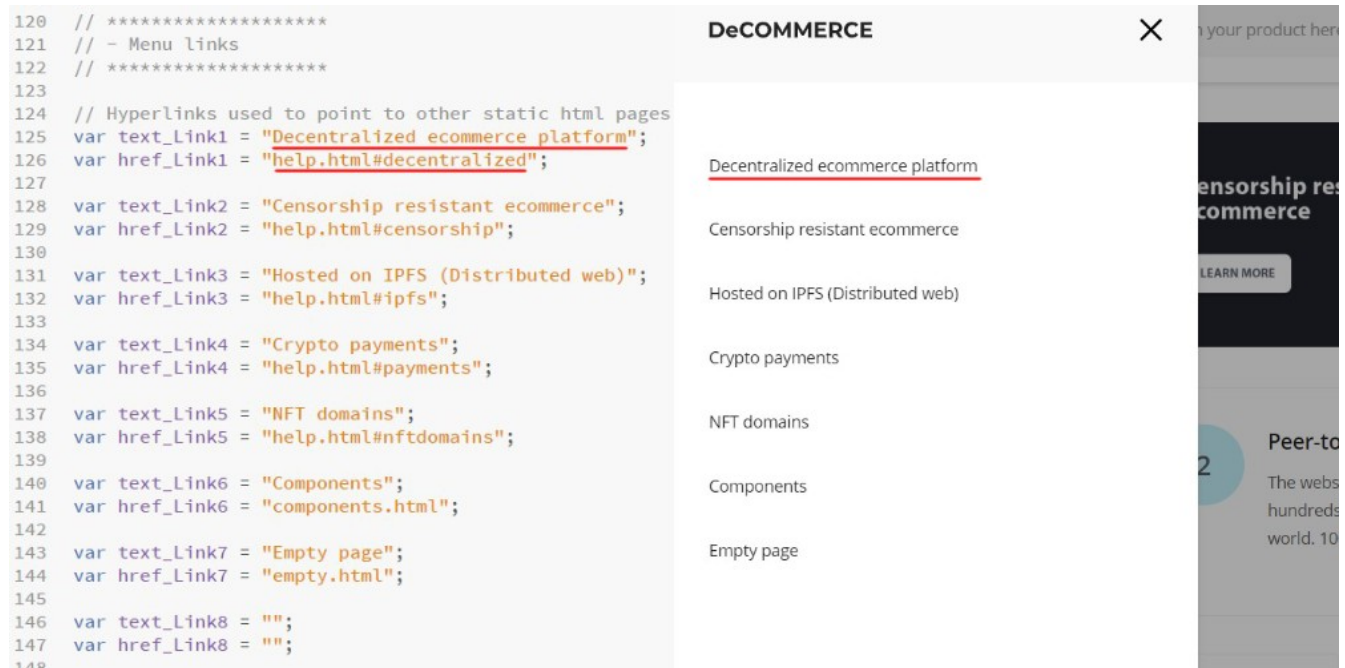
120 // ********************
121 // - Menu links
122 // ********************
123
124 // Hyperlinks used to point to other static html pages
125 var text_Link1 = "Decentralized ecommerce platform";
126 var href_Link1 = "help.html#decentralized";
127
128 var text_Link2 = "Censorship resistant ecommerce";
129 var href_Link2 = "help.html#censorship";
130
131 var text_Link3 = "Hosted on IPFS (Distributed web)";
132 var href_Link3 = "help.html#ipfs";
133
134 var text_Link4 = "Crypto payments";
135 var href_Link4 = "help.html#payments";
136
137 var text_Link5 = "NFT domains";
138 var href_Link5 = "help.html#nftdomains";
139
140 var text_Link6 = "Components";
141 var href_Link6 = "components.html";
142
143 var text_Link7 = "Empty page";
144 var href_Link7 = "empty.html";
145
146 var text_Link8 = "";
147 var href_Link8 = "";
148

DeCOMMERCE

×

Decentralized ecommerce platform

Censorship resistant ecommerce

Hosted on IPFS (Distributed web)

Crypto payments

NFT domains

Components

Empty page

n your product her

ensorship res
commerce

LEARN MORE

2

Peer-to

The webs
hundreds
world. 10